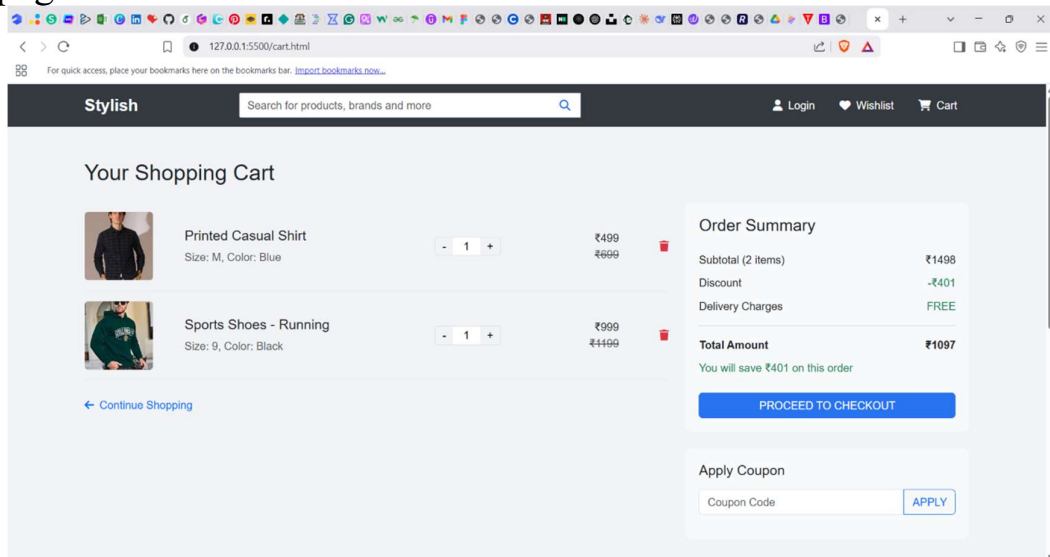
127.0.0.1:5500/cart.html

For quick access, place your bookmarks here on the bookmarks bar. Import bookmarks now...

Stylish

Search for products, brands and more

Login Wishlist Cart

Your Shopping Cart

Printed Casual Shirt
Size: M, Color: Blue

- 1 +

₹499
~~₹699~~

Sports Shoes - Running
Size: 9, Color: Black

- 1 +

₹999
~~₹1499~~

Continue Shopping

Order Summary

Subtotal (2 items) ₹1498

Discount -₹401

Delivery Charges FREE

Total Amount ₹1097

You will save ₹401 on this order

PROCEED TO CHECKOUT

Apply Coupon

Coupon Code APPLY